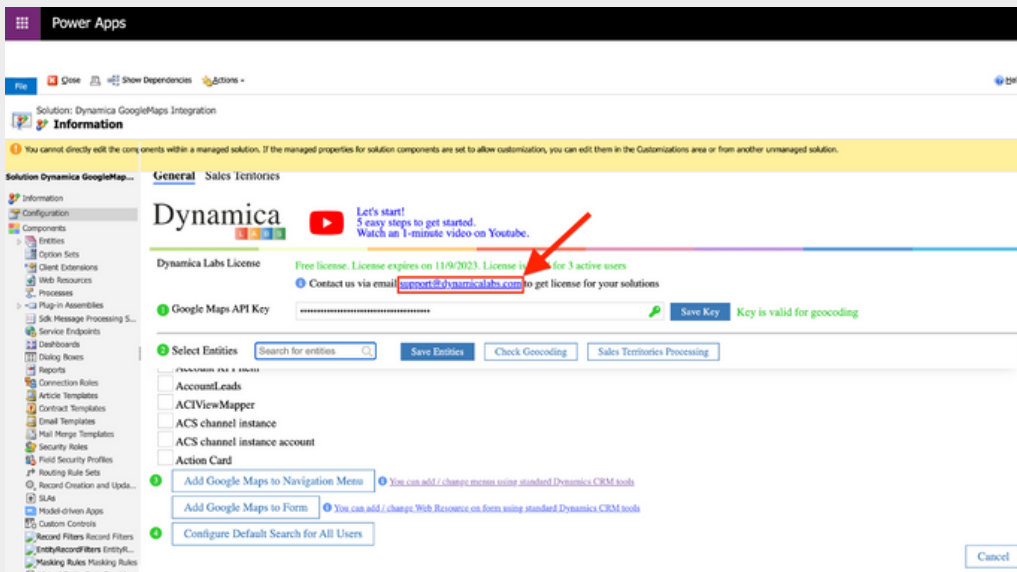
Power Apps

File Close Show Dependencies Actions

Hel

Solution: Dynamica GoogleMaps Integration
Information

You cannot directly edit the components within a managed solution. If the managed properties for solution components are set to allow customization, you can edit them in the Customizations area or from another unmanaged solution.

Solution Dynamica GoogleMap...
Information
Configuration
Components
Entities
Option Sets
Client Extensions
Web Resources
Processes
Plug-in Assemblies
Sdk Message Processing S...
Service Endpoints
Dashboards
Dialog Boxes
Reports
Connection Roles
Article Templates
Contract Templates
Email Templates
Mail Merge Templates
Security Roles
Field Security Profiles
Routing Rule Sets
Record Creation and Upda...
SLAs
Model-driven Apps
Custom Controls
Record Filters Record Filters
EntityRecordFilters EntityR...
Masking Rules Masking Rules

General Sales Territories

Dynamica LABS

Let's start!
5 easy steps to get started.
Watch an 1-minute video on Youtube.

Dynamica Labs License

Free license. License expires on 11/9/2023. License is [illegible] for 3 active users

Contact us via email support@dynamicalabs.com to get license for your solutions

1 Google Maps API Key

Save Key Key is valid for geocoding

2 Select Entities Search for entities Save Entities Check Geocoding Sales Territories Processing

AccountLeads
ACIViewMapper
ACS channel instance
ACS channel instance account
Action Card

3 Add Google Maps to Navigation Menu You can add / change menus using standard Dynamics CRM tools

Add Google Maps to Form You can add / change Web Resource on form using standard Dynamics CRM tools

4 Configure Default Search for All Users

Cancel